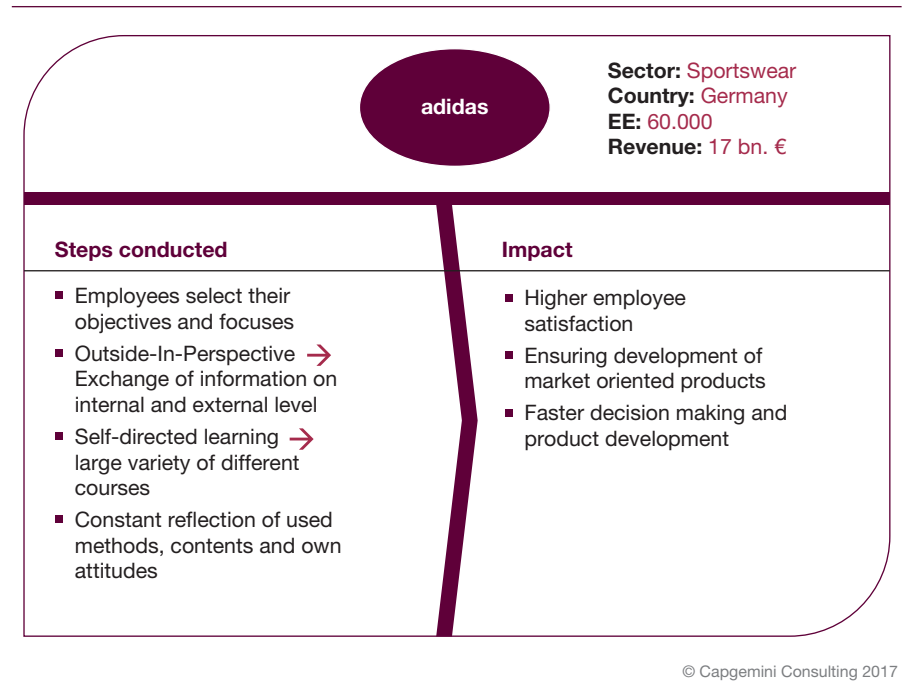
adidas

**Sector:** Sportswear
**Country:** Germany
**EE:** 60.000
**Revenue:** 17 bn. €

**Steps conducted**

- Employees select their objectives and focuses
- Outside-In-Perspective → Exchange of information on internal and external level
- Self-directed learning → large variety of different courses
- Constant reflection of used methods, contents and own attitudes

**Impact**

- Higher employee satisfaction
- Ensuring development of market oriented products
- Faster decision making and product development

© Capgemini Consulting 2017